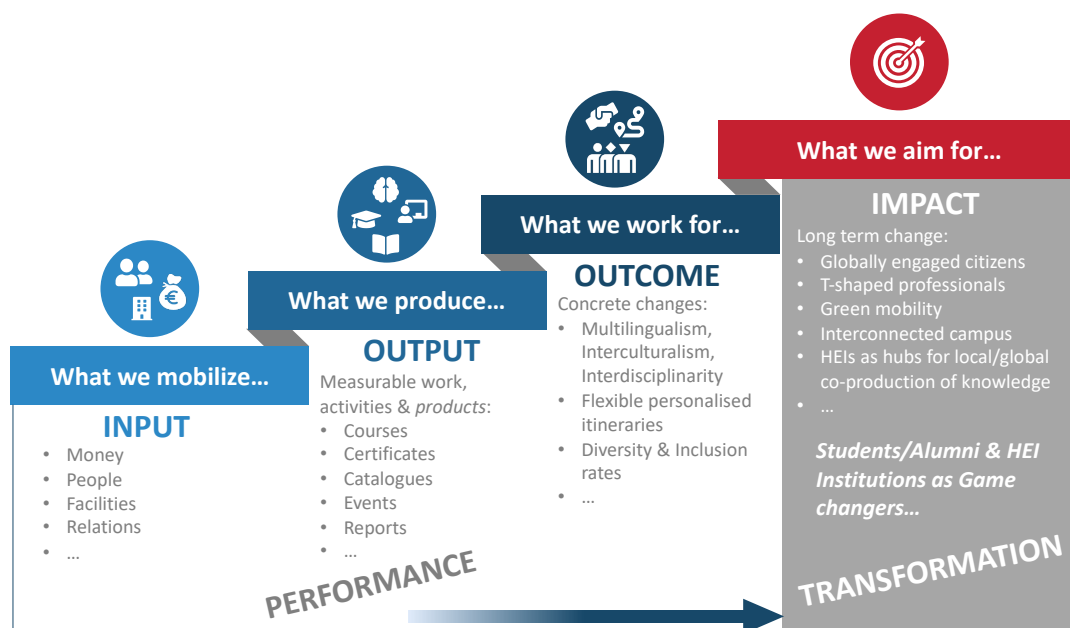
What we aim for…

IMPACT

Long term change:
- Globally engaged citizens
- T-shaped professionals
- Green mobility
- Interconnected campus
- HEIs as hubs for local/global co-production of knowledge
- …

Students/Alumni & HEI Institutions as Game changers…

What we work for…

OUTCOME

Concrete changes:
- Multilingualism, Interculturalism, Interdisciplinarity
- Flexible personalised itineraries
- Diversity & Inclusion rates
- …

What we produce…

OUTPUT

Measurable work, activities & products:
- Courses
- Certificates
- Catalogues
- Events
- Reports
- …

What we mobilize…

INPUT

- Money
- People
- Facilities
- Relations
- …

PERFORMANCE

TRANSFORMATION